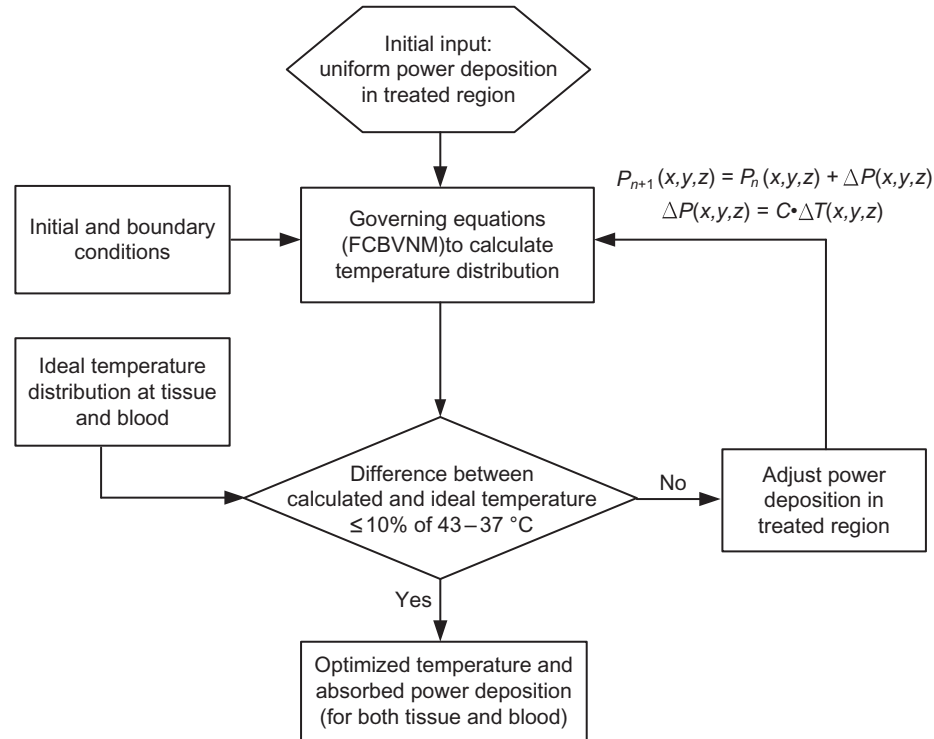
Initial input: uniform power deposition in treated region

$P_{n+1}(x,y,z) = P_n(x,y,z) + \triangle P(x,y,z)$
$\triangle P(x,y,z) = C \cdot \triangle T(x,y,z)$

Initial and boundary conditions

Governing equations (FCBVNM)to calculate temperature distribution

Ideal temperature distribution at tissue and blood

Difference between calculated and ideal temperature $\leq$10% of 43 – 37 °C

No

Adjust power deposition in treated region

Yes

Optimized temperature and absorbed power deposition (for both tissue and blood)